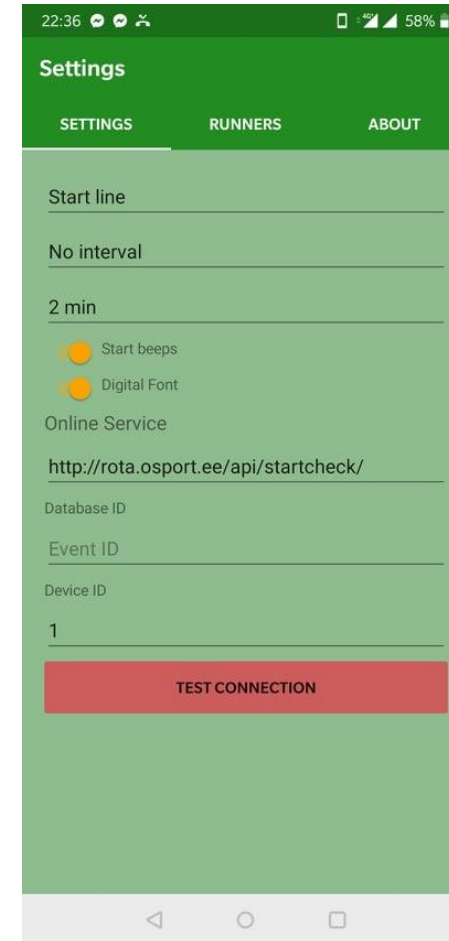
22:36 58%

Settings

SETTINGS RUNNERS ABOUT

Start line

No interval

2 min

Start beeps

Digital Font

Online Service

http://rota.osport.ee/api/startcheck/

Database ID

Event ID

Device ID

1

TEST CONNECTION